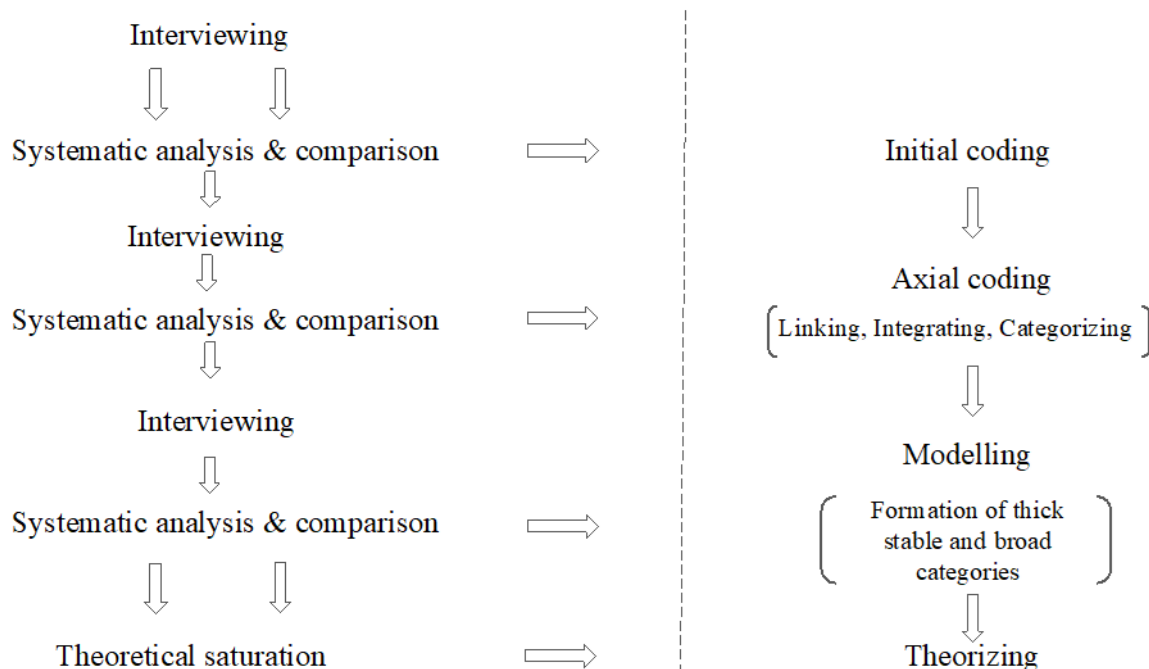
Interviewing

Systematic analysis & comparison

Interviewing

Systematic analysis & comparison

Interviewing

Systematic analysis & comparison

Theoretical saturation

Initial coding

Axial coding

(Linking, Integrating, Categorizing)

Modelling

(Formation of thick stable and broad categories)

Theorizing